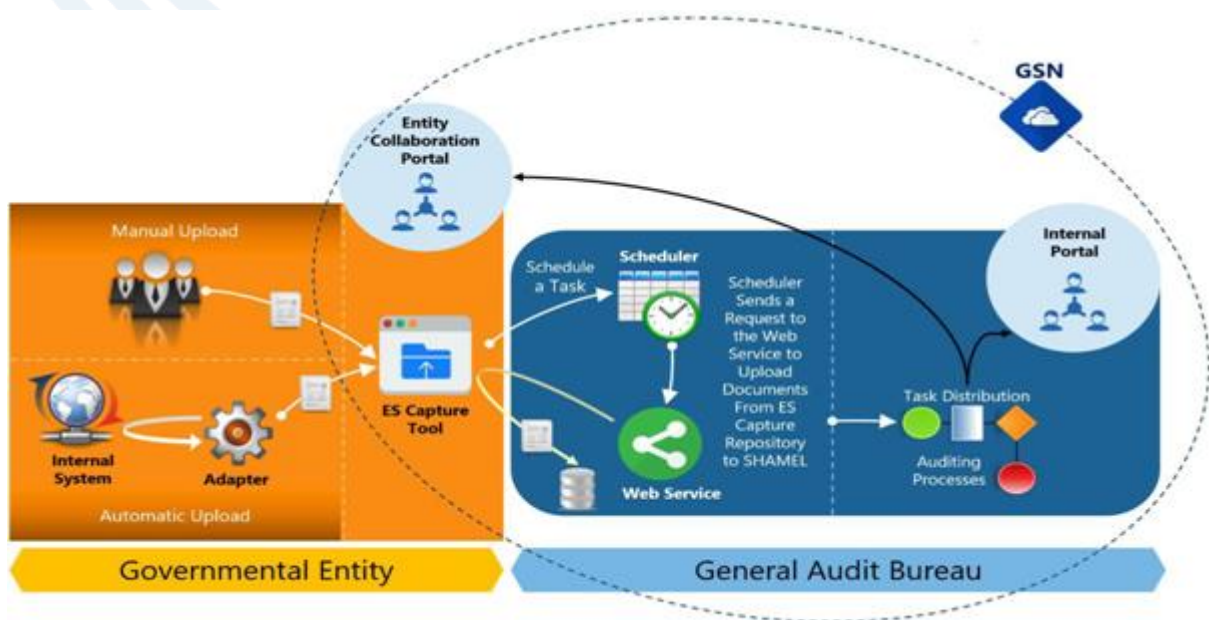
GSN

Entity Collaboration Portal

Manual Upload

Internal System

Adapter

Automatic Upload

ES Capture Tool

Schedule a Task

Scheduler

Scheduler Sends a Request to the Web Service to Upload Documents From ES Capture Repository to SHAMEL

Web Service

Internal Portal

Task Distribution

Auditing Processes

Governmental Entity

General Audit Bureau